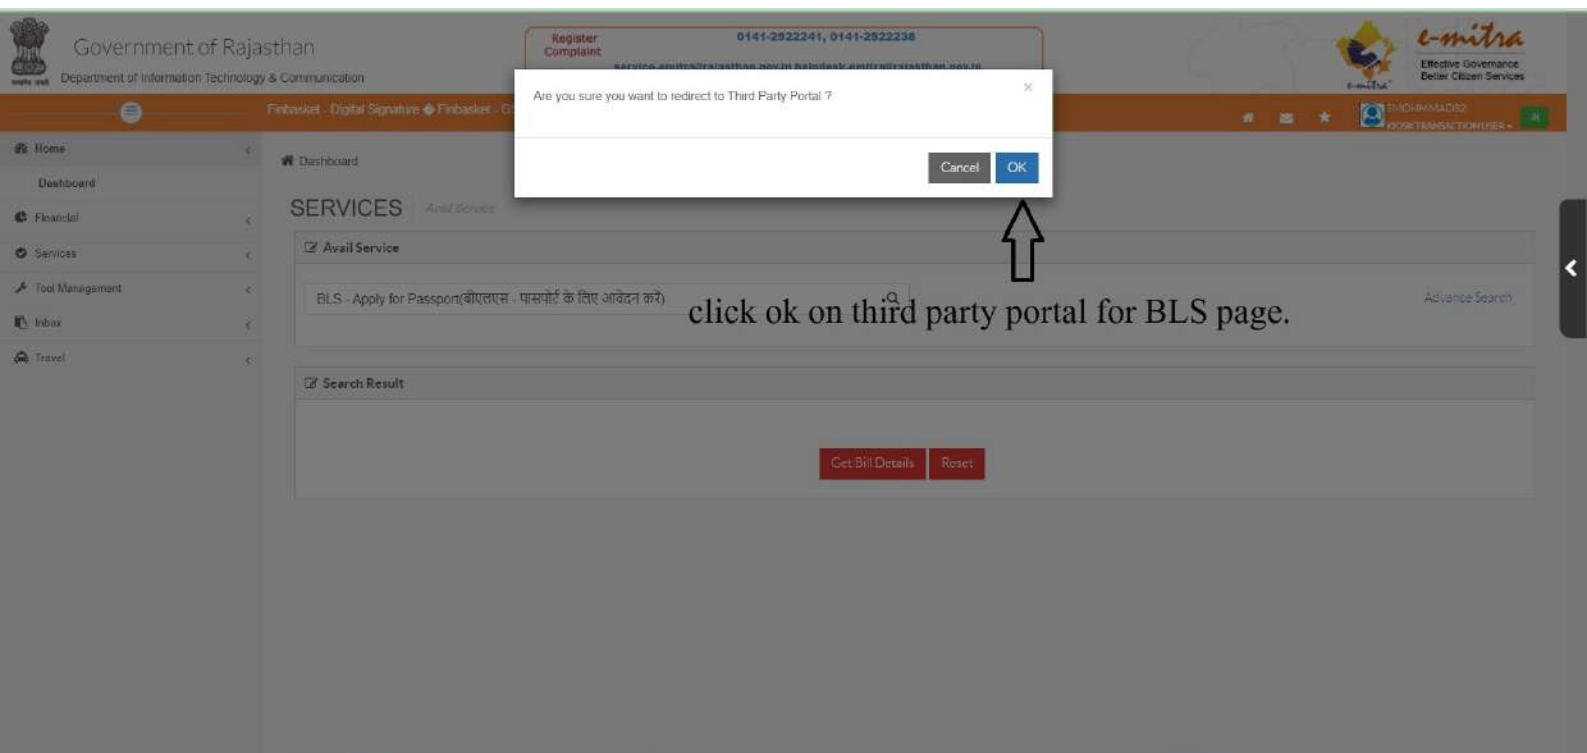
Government of Rajasthan
Department of Information Technology & Communication

Register Complaint
0141-2922241, 0141-2922238
service.emitra@rajasthan.gov.in helpdesk.emitra@rajasthan.gov.in

e-mitra
Effective Governance Better Citizen Services

Finbasket - Digital Signature ◆ Finbasket - G

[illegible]
KIOSK TRANSACTION USER

Are you sure you want to redirect to Third Party Portal ?
×
Cancel OK

Home
Dashboard
Financial
Services
Tool Management
Inbox
Travel

Dashboard

SERVICES Avail Service

Avail Service

BLS - Apply for Passport(बीएलएस - पासपोर्ट के लिए आवेदन करें)

Advance Search

click ok on third party portal for BLS page.

Search Result

Get Bill Details Reset